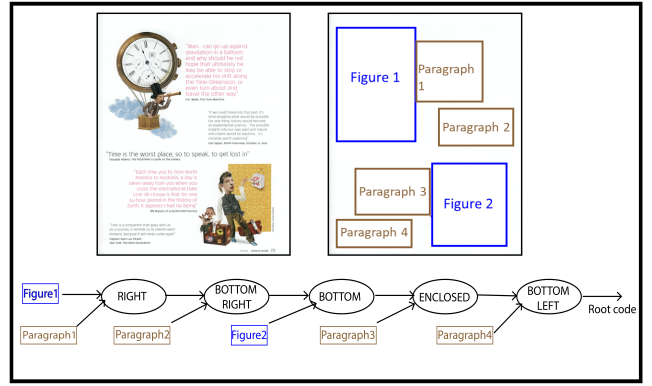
"Man... can go up against gravitation in a balloon, and why should he not hope that ultimately he may be able to stop or accelerate his drift along the Time-Dimension, or even turn about and travel the other way"

H.G. Wells, The Time Machine

"Time is the worst place, so to speak, to get lost in"

"Each time you fly from North America to Australia, a day is taken away from you when you cross the International Date Line. All I hope is that no one ever picks the day in the history of Earth, it appears I had no Being"

Figure 1

Paragraph 1

Paragraph 2

Paragraph 3

Paragraph 4

Figure 2

Figure1

RIGHT

BOTTOM RIGHT

BOTTOM

ENCLOSED

BOTTOM LEFT

Root code

Paragraph1

Paragraph2

Figure2

Paragraph3

Paragraph4